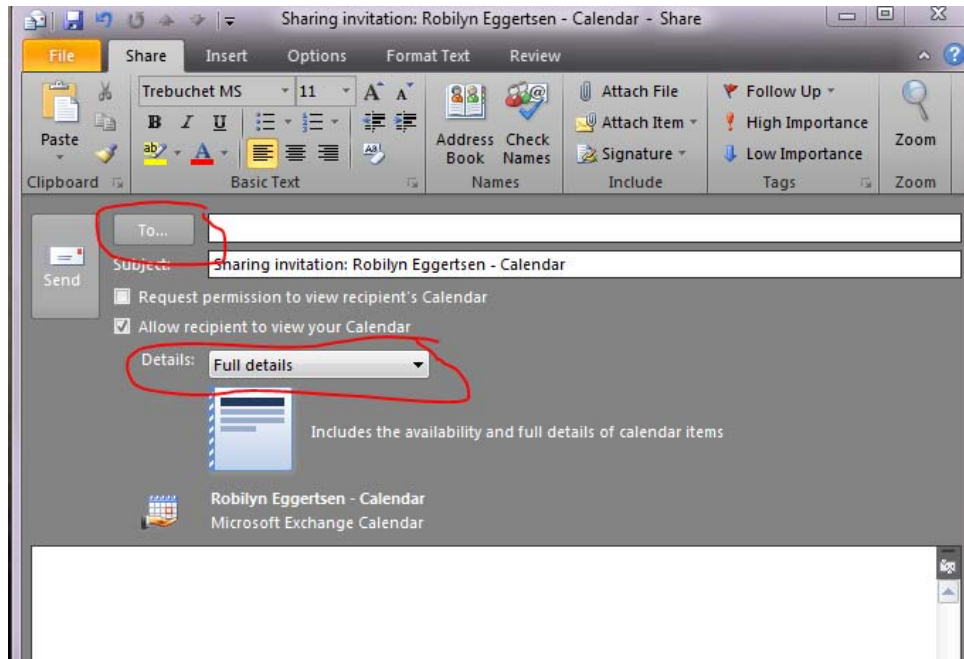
Sharing invitation: Robilyn Eggertsen - Calendar - Share

File Share Insert Options Format Text Review

Paste
Clipboard

Trebuchet MS 11
B I U
Basic Text

Address Book Check Names
Names

Attach File
Attach Item
Signature
Include

Follow Up
High Importance
Low Importance
Tags

Zoom
Zoom

Send

To...

Subject: Sharing invitation: Robilyn Eggertsen - Calendar

Request permission to view recipient's Calendar

Allow recipient to view your Calendar

Details: Full details

Includes the availability and full details of calendar items

Robilyn Eggertsen - Calendar
Microsoft Exchange Calendar